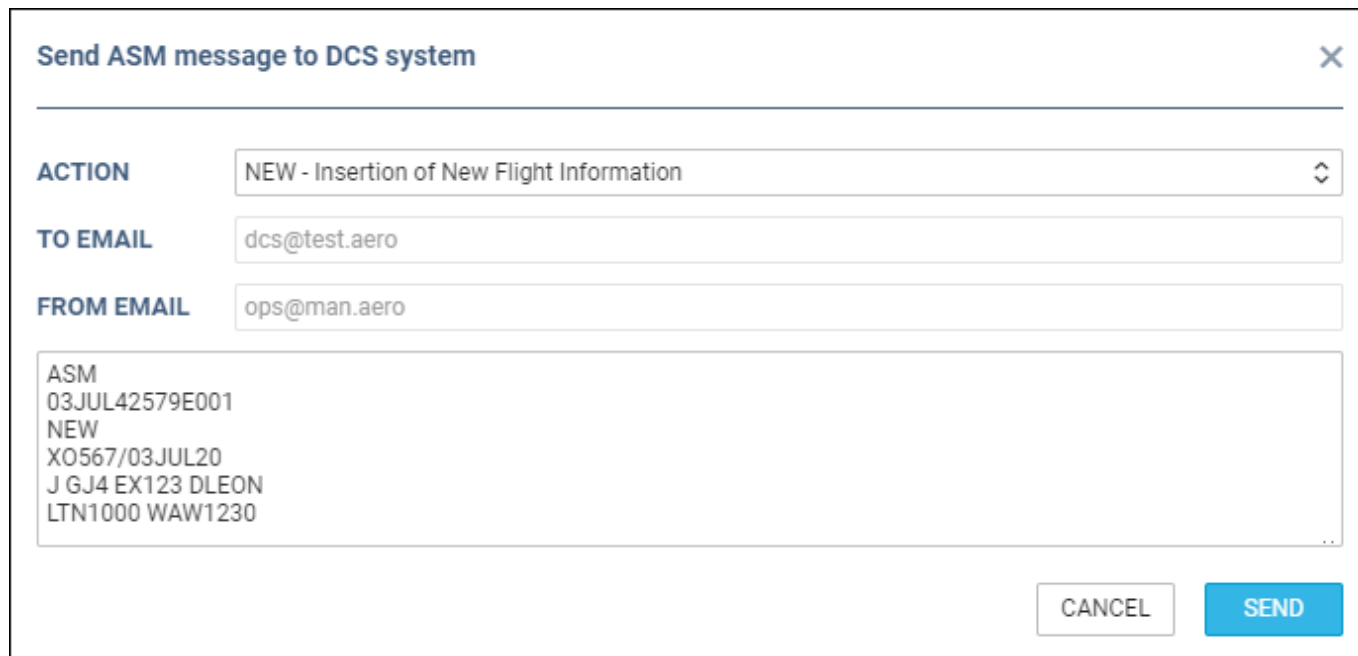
Send ASM message to DCS system

×

ACTION NEW - Insertion of New Flight Information

TO EMAIL dcs@test.aero

FROM EMAIL ops@man.aero

ASM
03JUL42579E001
NEW
XO567/03JUL20
J GJ4 EX123 DLEON
LTN1000 WAW1230

CANCEL SEND